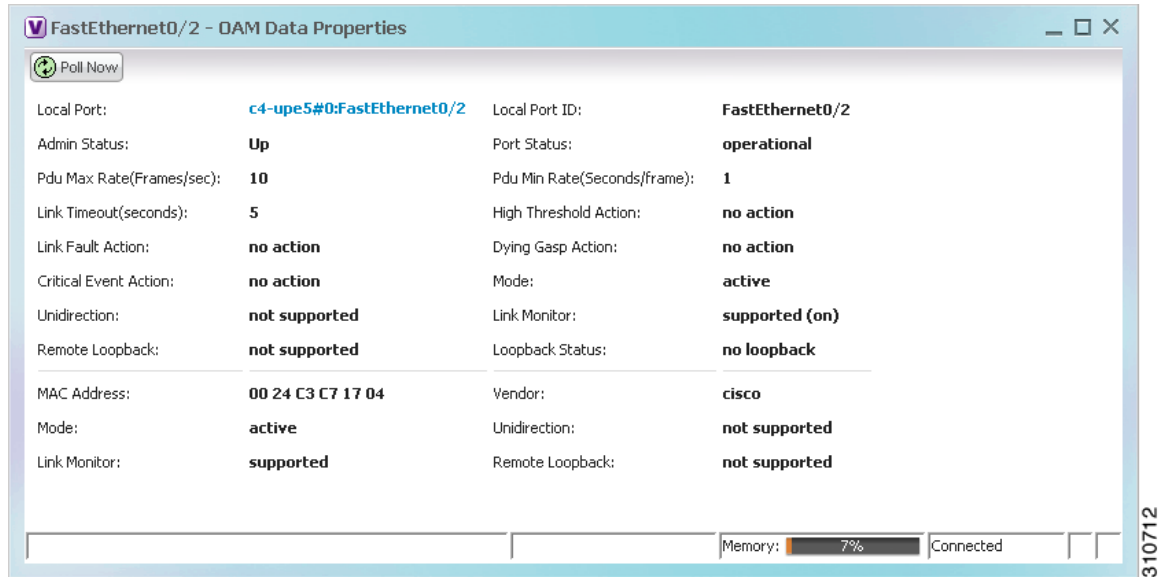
FastEthernet0/2 - OAM Data Properties

Poll Now

Local Port: c4-upe5#0:FastEthernet0/2
Local Port ID: FastEthernet0/2
Admin Status: Up
Port Status: operational
Pdu Max Rate(Frames/sec): 10
Pdu Min Rate(Seconds/frame): 1
Link Timeout(seconds): 5
High Threshold Action: no action
Link Fault Action: no action
Dying Gasp Action: no action
Critical Event Action: no action
Mode: active
Unidirection: not supported
Link Monitor: supported (on)
Remote Loopback: not supported
Loopback Status: no loopback

MAC Address: 00 24 C3 C7 17 04
Vendor: cisco
Mode: active
Unidirection: not supported
Link Monitor: supported
Remote Loopback: not supported

Memory: 7% Connected

310712